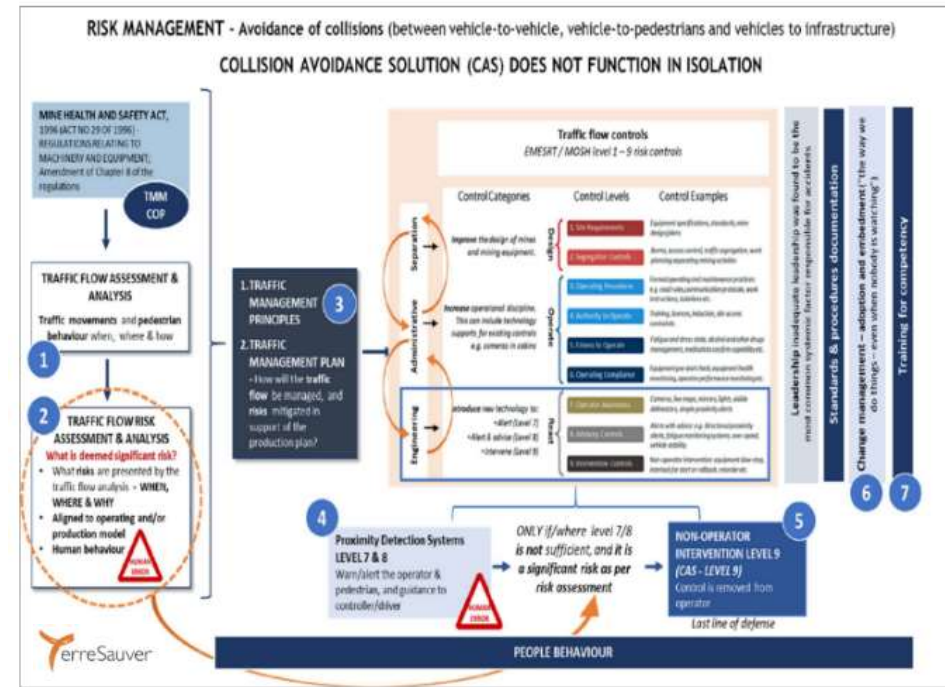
RISK MANAGEMENT - Avoidance of collisions (between vehicle-to-vehicle, vehicle-to-pedestrians and vehicles to infrastructure)

COLLISION AVOIDANCE SOLUTION (CAS) DOES NOT FUNCTION IN ISOLATION

MINE HEALTH AND SAFETY ACT, 1996 (ACT NO 29 OF 1996) - REGULATIONS RELATING TO MACHINERY AND EQUIPMENT; Amendment of Chapter 8 of the regulations

TMM COP

TRAFFIC FLOW ASSESSMENT & ANALYSIS

Traffic movements and pedestrian behaviour when, where & how

1

2

TRAFFIC FLOW RISK ASSESSMENT & ANALYSIS

What is deemed significant risk?

- What risks are presented by the traffic flow analysis – WHEN, WHERE & WHY
- Aligned to operating and/or production model
- Human behaviour

HUMAN ERROR

1. TRAFFIC MANAGEMENT PRINCIPLES

2. TRAFFIC MANAGEMENT PLAN

- How will the traffic flow be managed, and risks mitigated in support of the production plan?

3

Traffic flow controls

EMESRT / MOSH level 1 – 9 risk controls

Control Categories

Control Levels

Control Examples

Separation

Administrative

Engineering

Improve the design of mines and mining equipment.

Design

1. Site Requirements

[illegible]

2. Segregation Controls

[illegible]

Increase operational discipline. This can include technology supports for existing controls e.g. cameras in cabins

Operate

3. Operating Procedures

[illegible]

4. Authority to Operate

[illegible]

5. Fitness to Operate

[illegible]

6. Operating Compliance

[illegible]

Introduce new technology to:
- Alert (Level 7)
- Alert & advise (Level 8)
- Intervene (Level 9)

React

7. Operator Awareness

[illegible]

8. Advisory Controls

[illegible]

9. Intervention Controls

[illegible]

Leadership inadequate leadership was found to be the most common systemic factor responsible for accidents

Standards & procedures documentation

Change management – adoption and embedment ("the way we do things – even when nobody is watching")

Training for competency

6

7

4

Proximity Detection Systems LEVEL 7 & 8

Warn/alert the operator & pedestrian, and guidance to controller/driver

HUMAN ERROR

ONLY if/where level 7/8 is not sufficient, and it is a significant risk as per risk assessment

5

NON-OPERATOR INTERVENTION LEVEL 9 (CAS - LEVEL 9)

Control is removed from operator

Last line of defense

TerreSauver

PEOPLE BEHAVIOUR